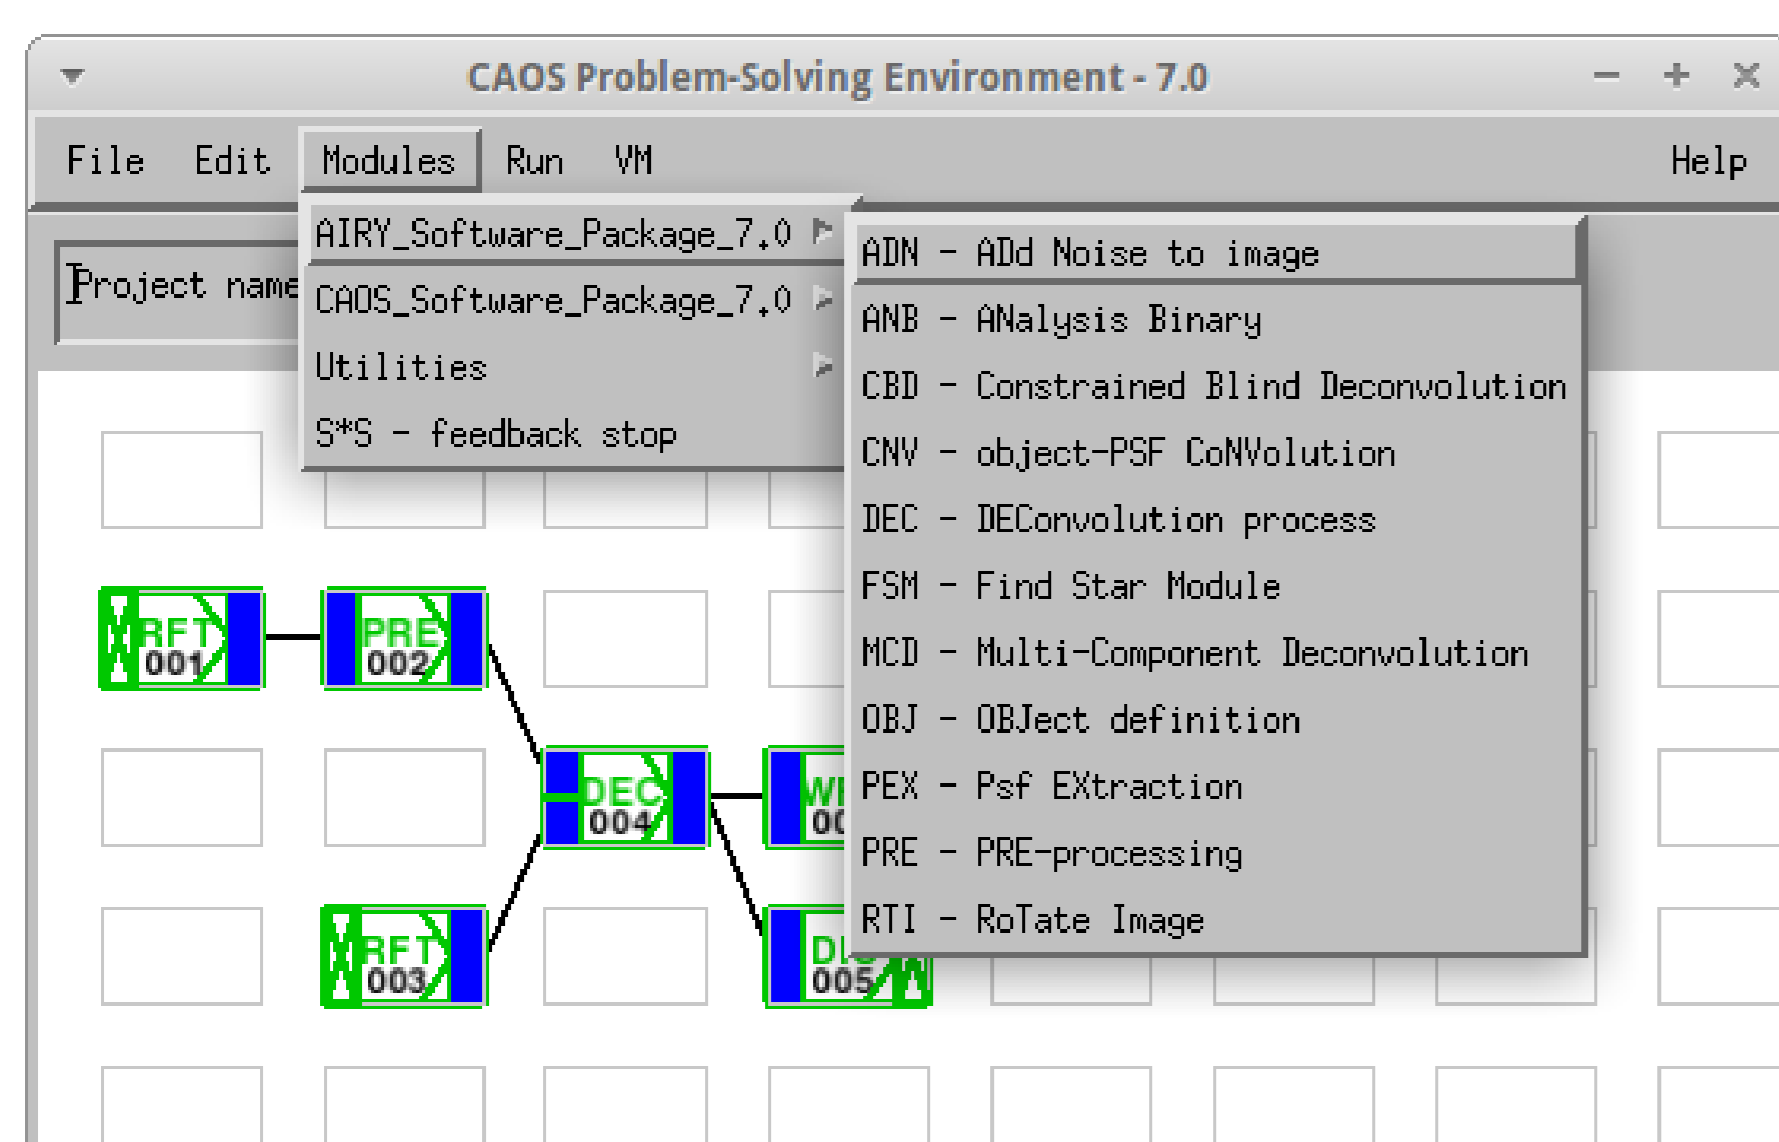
CAOS Problem-Solving Environment - 7.0

File Edit Modules Run VM Help

Project name

AIRY_Software_Package_7.0
CAOS_Software_Package_7.0
Utilities
S*S - feedback stop

ADN - ADd Noise to image
ANB - ANalysis Binary
CBD - Constrained Blind Deconvolution
CNV - object-PSF CoNVolution
DEC - DEConvolution process
FSM - Find Star Module
MCD - Multi-Component Deconvolution
OBJ - OBJect definition
PEX - Psf EXtraction
PRE - PRE-processing
RTI - RoTate Image

RFT 001
PRE 002
DEC 004
WI 00
RFT 003
DI 005